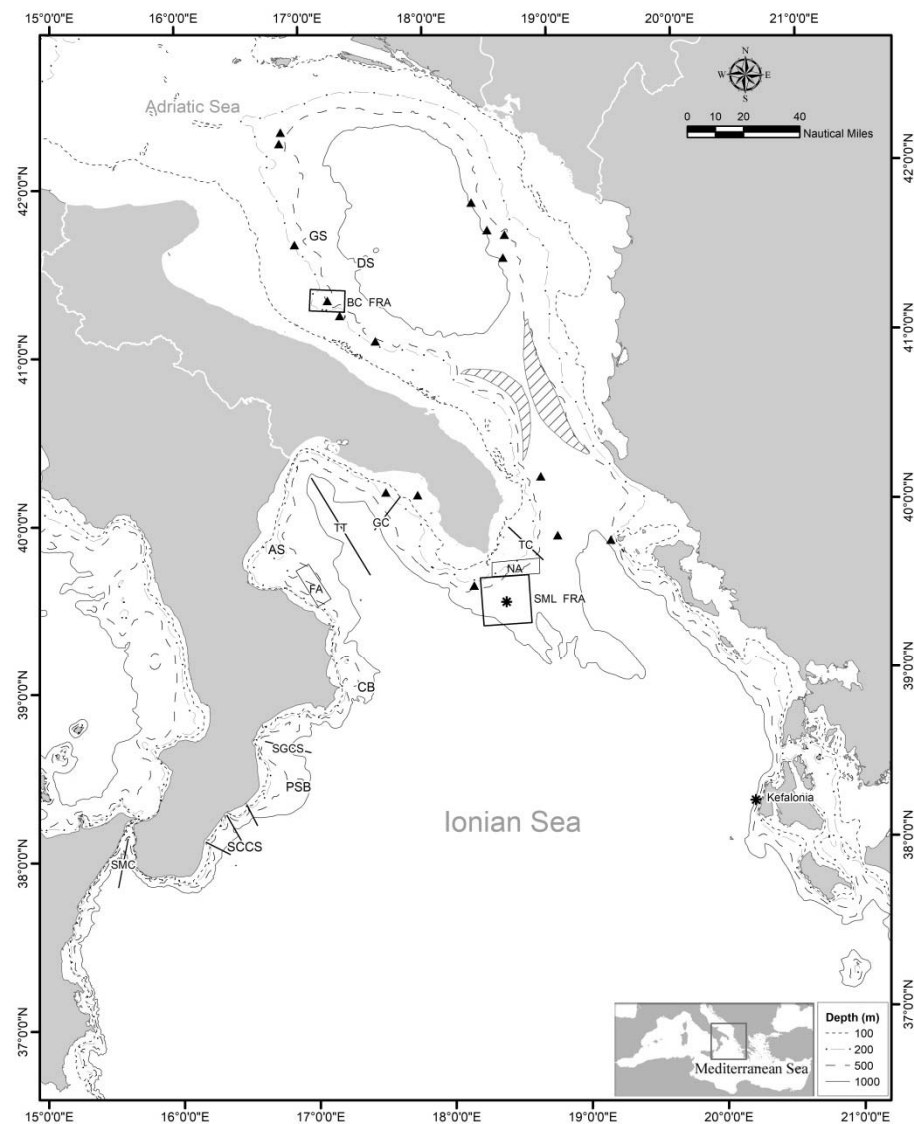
15°0'0"E 16°0'0"E 17°0'0"E 18°0'0"E 19°0'0"E 20°0'0"E 21°0'0"E

N
W E
S

0 10 20 40
Nautical Miles

Adriatic Sea

42°0'0"N
41°0'0"N
40°0'0"N
39°0'0"N
38°0'0"N
37°0'0"N

GS
DS
BC FRA
TT
GC
AS
FA
TC
NA
SML FRA
CB
SGCS
PSB
SCCS
SMC

Ionian Sea

Kefalonia

Mediterranean Sea

Depth (m)
100
200
500
1000

15°0'0"E 16°0'0"E 17°0'0"E 18°0'0"E 19°0'0"E 20°0'0"E 21°0'0"E